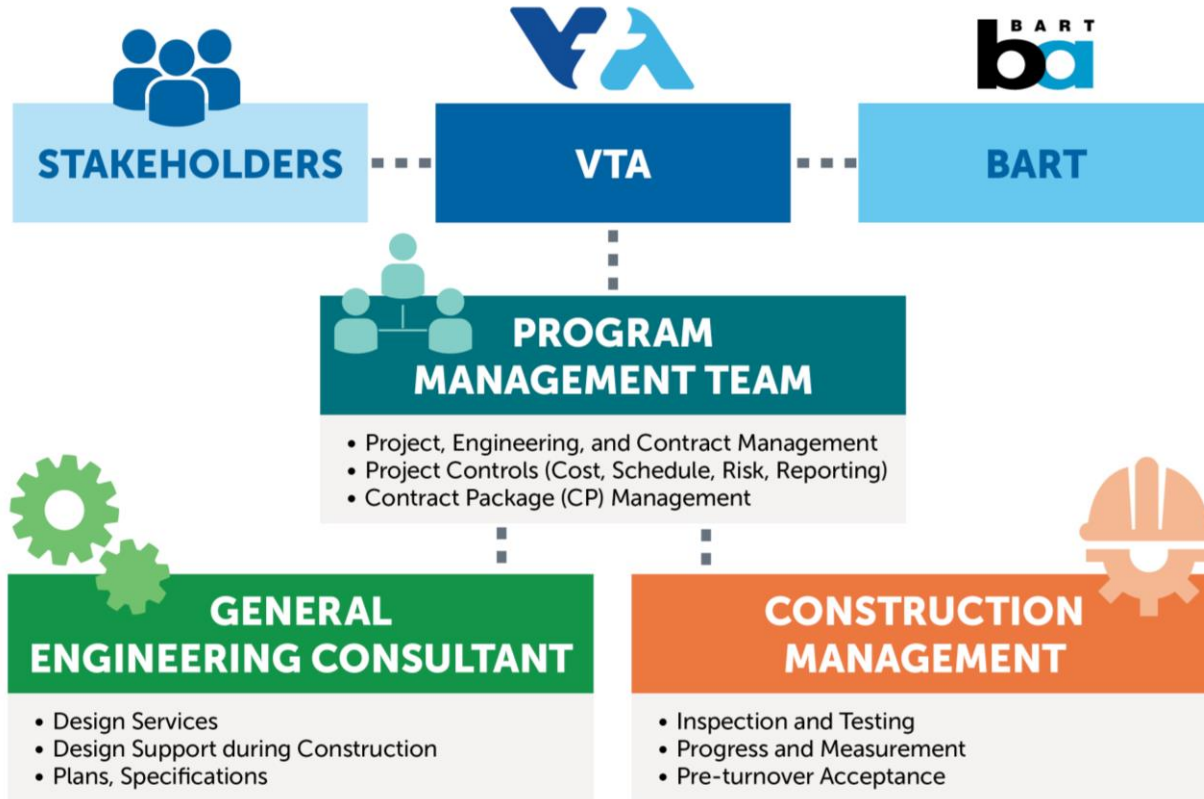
BART

STAKEHOLDERS

VTA

BART

PROGRAM MANAGEMENT TEAM

• Project, Engineering, and Contract Management
• Project Controls (Cost, Schedule, Risk, Reporting)
• Contract Package (CP) Management

GENERAL ENGINEERING CONSULTANT

• Design Services
• Design Support during Construction
• Plans, Specifications

CONSTRUCTION MANAGEMENT

• Inspection and Testing
• Progress and Measurement
• Pre-turnover Acceptance